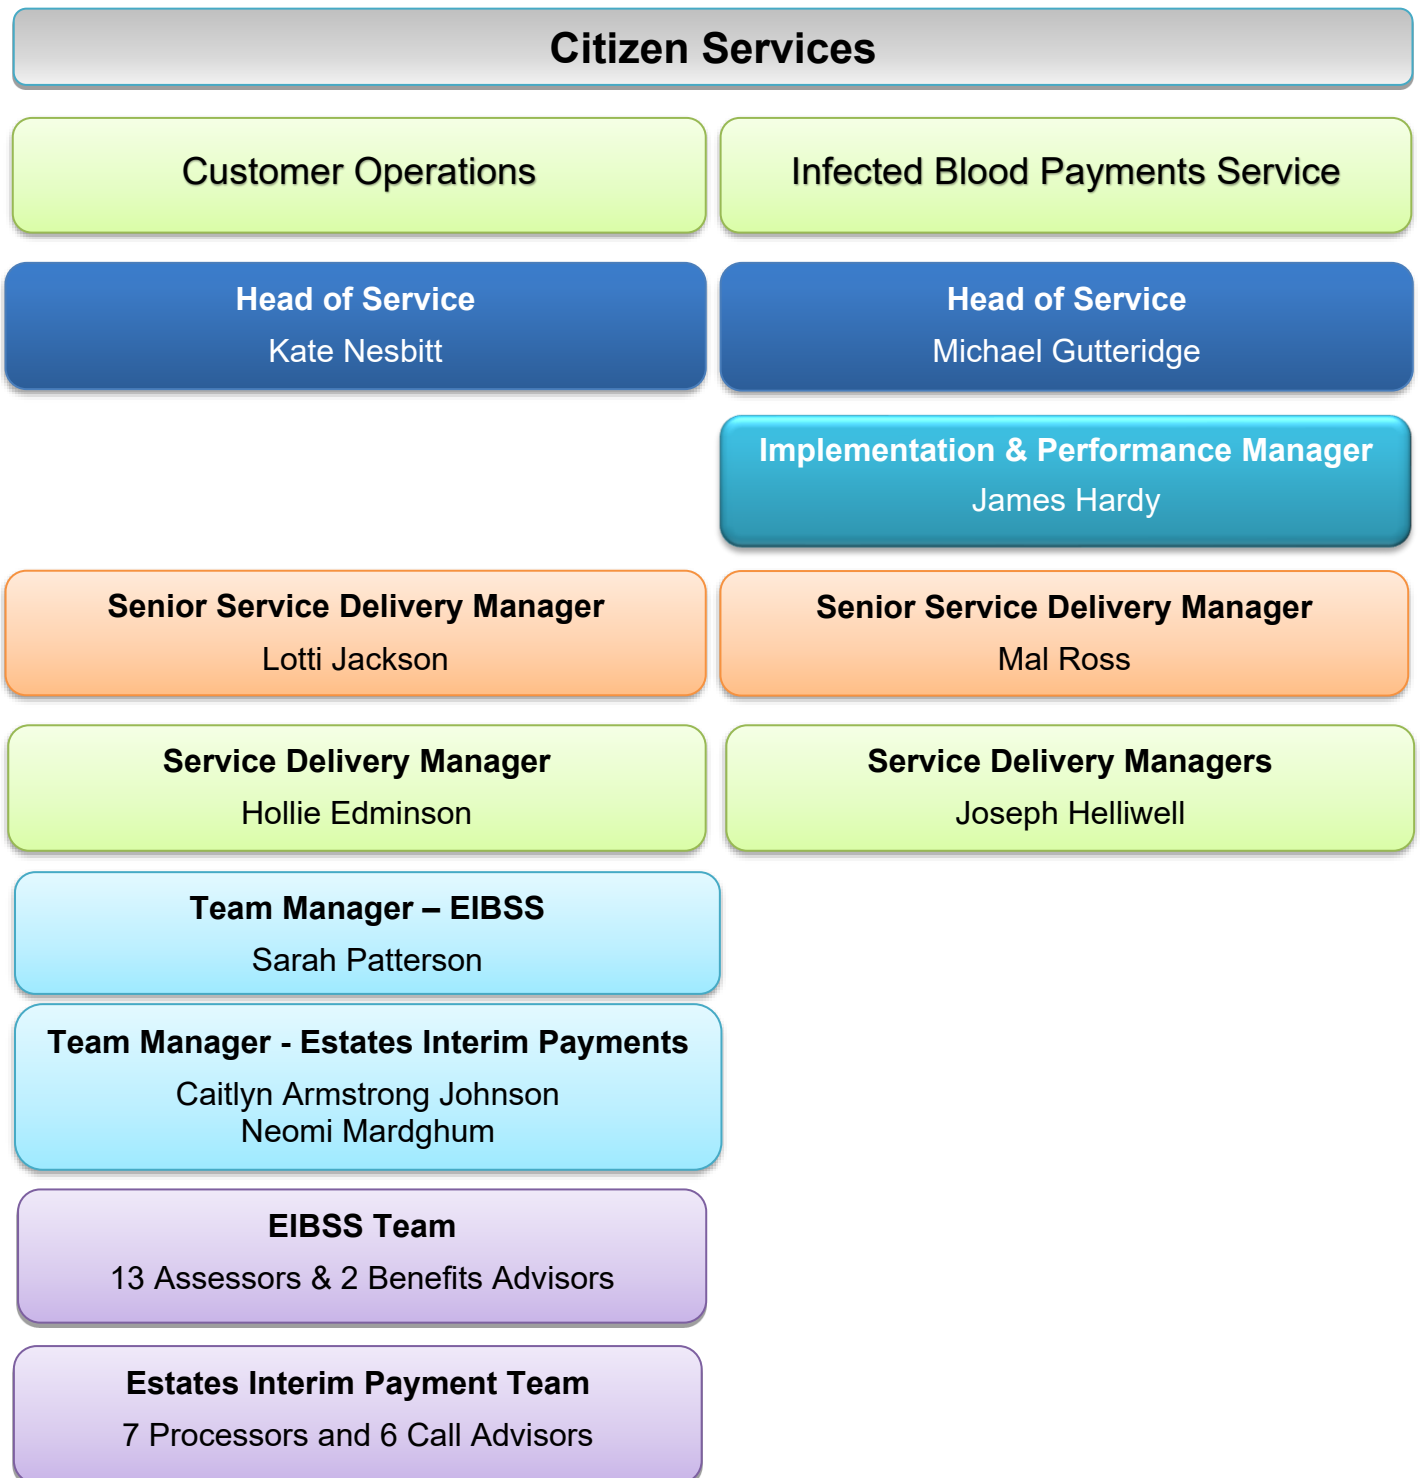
Citizen Services

Customer Operations

Infected Blood Payments Service

Head of Service
Kate Nesbitt

Head of Service
Michael Gutteridge

Implementation & Performance Manager
James Hardy

Senior Service Delivery Manager
Lotti Jackson

Senior Service Delivery Manager
Mal Ross

Service Delivery Manager
Hollie Edminson

Service Delivery Managers
Joseph Helliwell

Team Manager – EIBSS
Sarah Patterson

Team Manager - Estates Interim Payments
Caitlyn Armstrong Johnson
Neomi Mardghum

EIBSS Team
13 Assessors & 2 Benefits Advisors

Estates Interim Payment Team
7 Processors and 6 Call Advisors